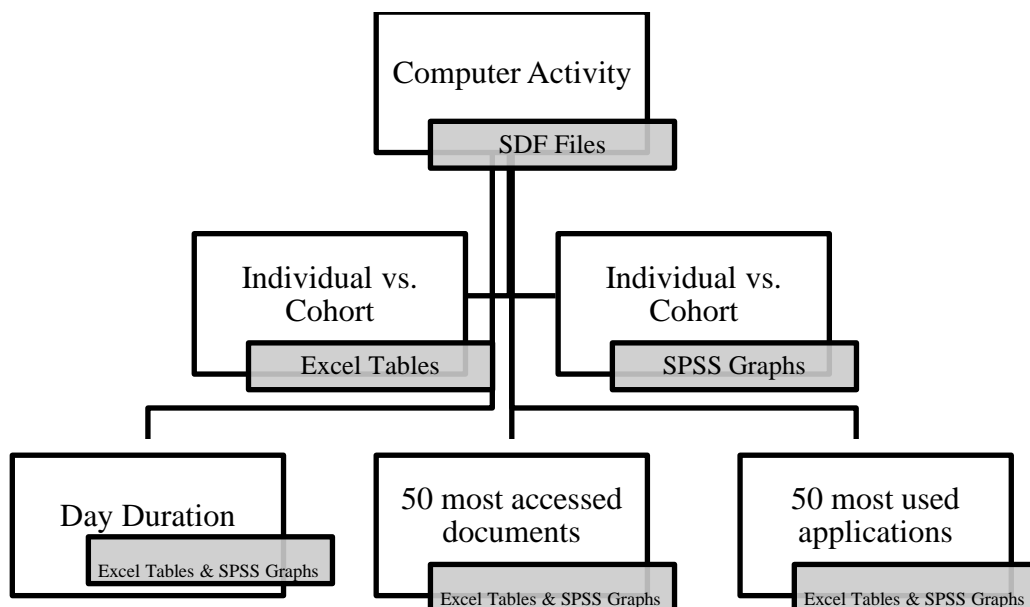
Computer Activity

SDF Files

Individual vs. Cohort

Excel Tables

Individual vs. Cohort

SPSS Graphs

Day Duration

Excel Tables & SPSS Graphs

50 most accessed documents

Excel Tables & SPSS Graphs

50 most used applications

Excel Tables & SPSS Graphs